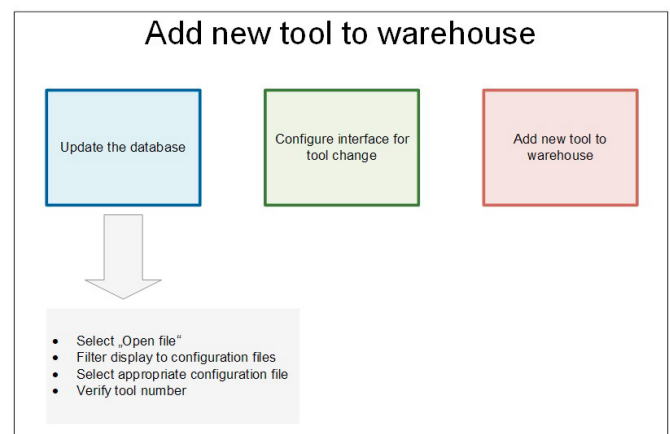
Add new tool to warehouse

Update the database

Configure interface for tool change

Add new tool to warehouse

- Select „Open file“
- Filter display to configuration files
- Select appropriate configuration file
- Verify tool number